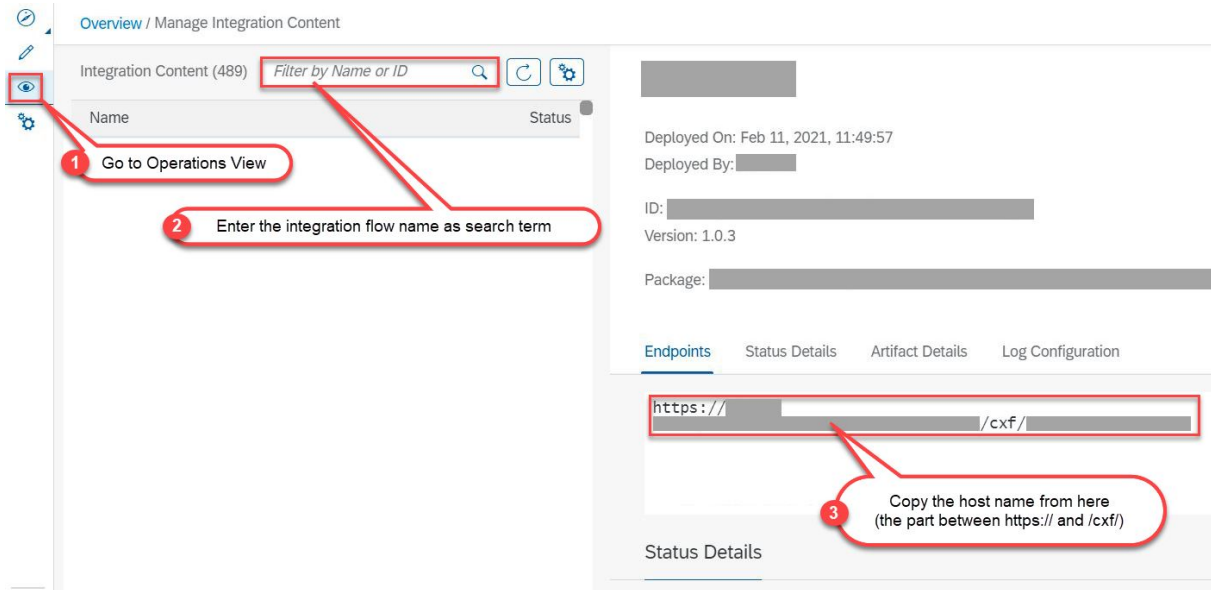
Overview / Manage Integration Content

Integration Content (489)

Filter by Name or ID

Name

Status

1 Go to Operations View

2 Enter the integration flow name as search term

Deployed On: Feb 11, 2021, 11:49:57

Deployed By: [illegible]

ID: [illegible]

Version: 1.0.3

Package: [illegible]

Endpoints

Status Details

Artifact Details

Log Configuration

https:// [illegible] /cxf/ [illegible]

3 Copy the host name from here (the part between https:// and /cxf/)

Status Details